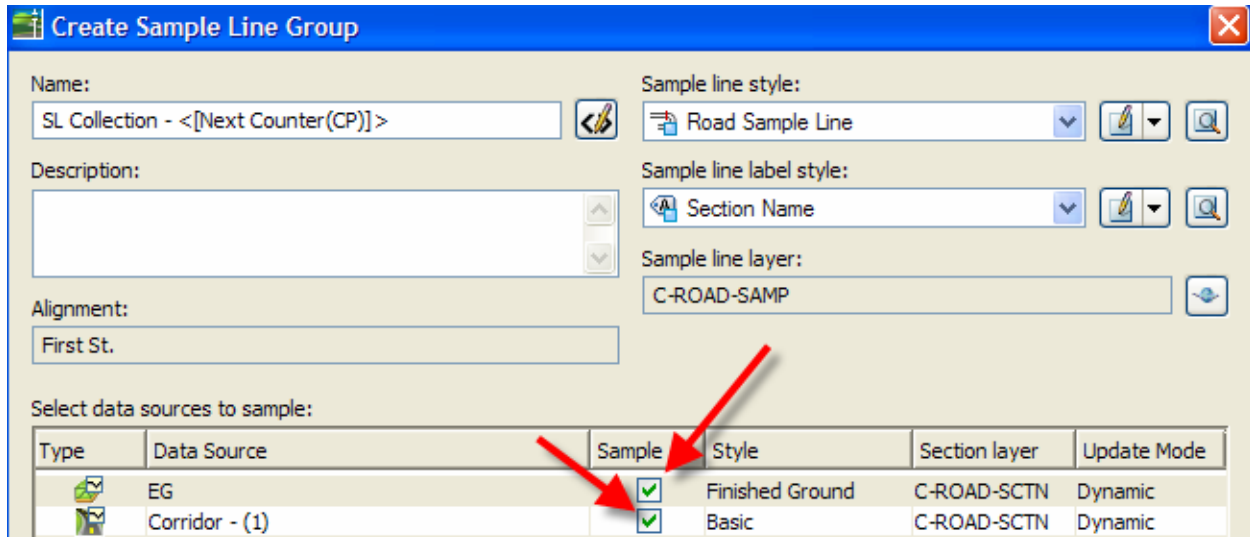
Create Sample Line Group

Name:
SL Collection - <[Next Counter(CP)]>

Description:

Alignment:
First St.

Sample line style:
Road Sample Line

Sample line label style:
Section Name

Sample line layer:
C-ROAD-SAMP

Select data sources to sample:

| Type | Data Source | Sample | Style | Section layer | Update Mode |
|---|---|---|---|---|---|
| | EG | ✓ | Finished Ground | C-ROAD-SCTN | Dynamic |
| | Corridor - (1) | ✓ | Basic | C-ROAD-SCTN | Dynamic |